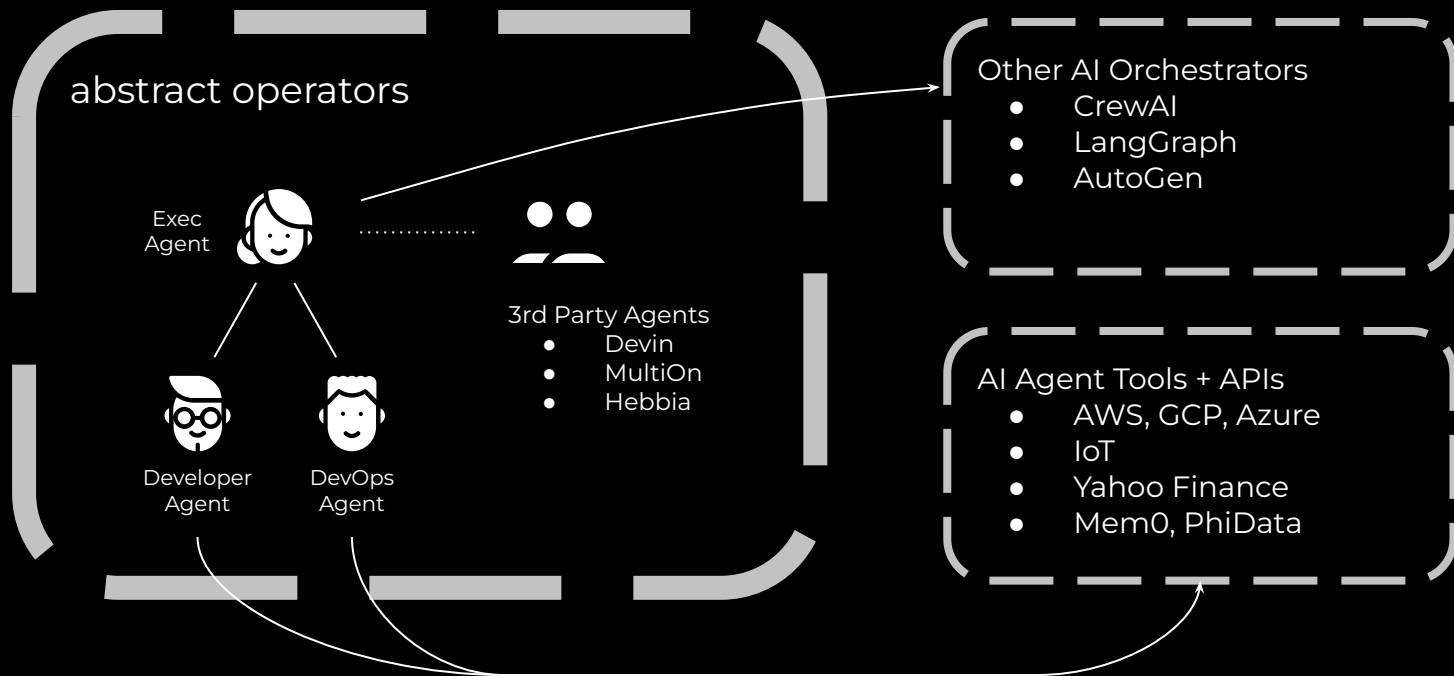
abstract operators

Exec Agent

3rd Party Agents
- Devin
- MultiOn
- Hebbia

Developer Agent

DevOps Agent

Other AI Orchestrators
- CrewAI
- LangGraph
- AutoGen

AI Agent Tools + APIs
- AWS, GCP, Azure
- IoT
- Yahoo Finance
- Mem0, PhiData